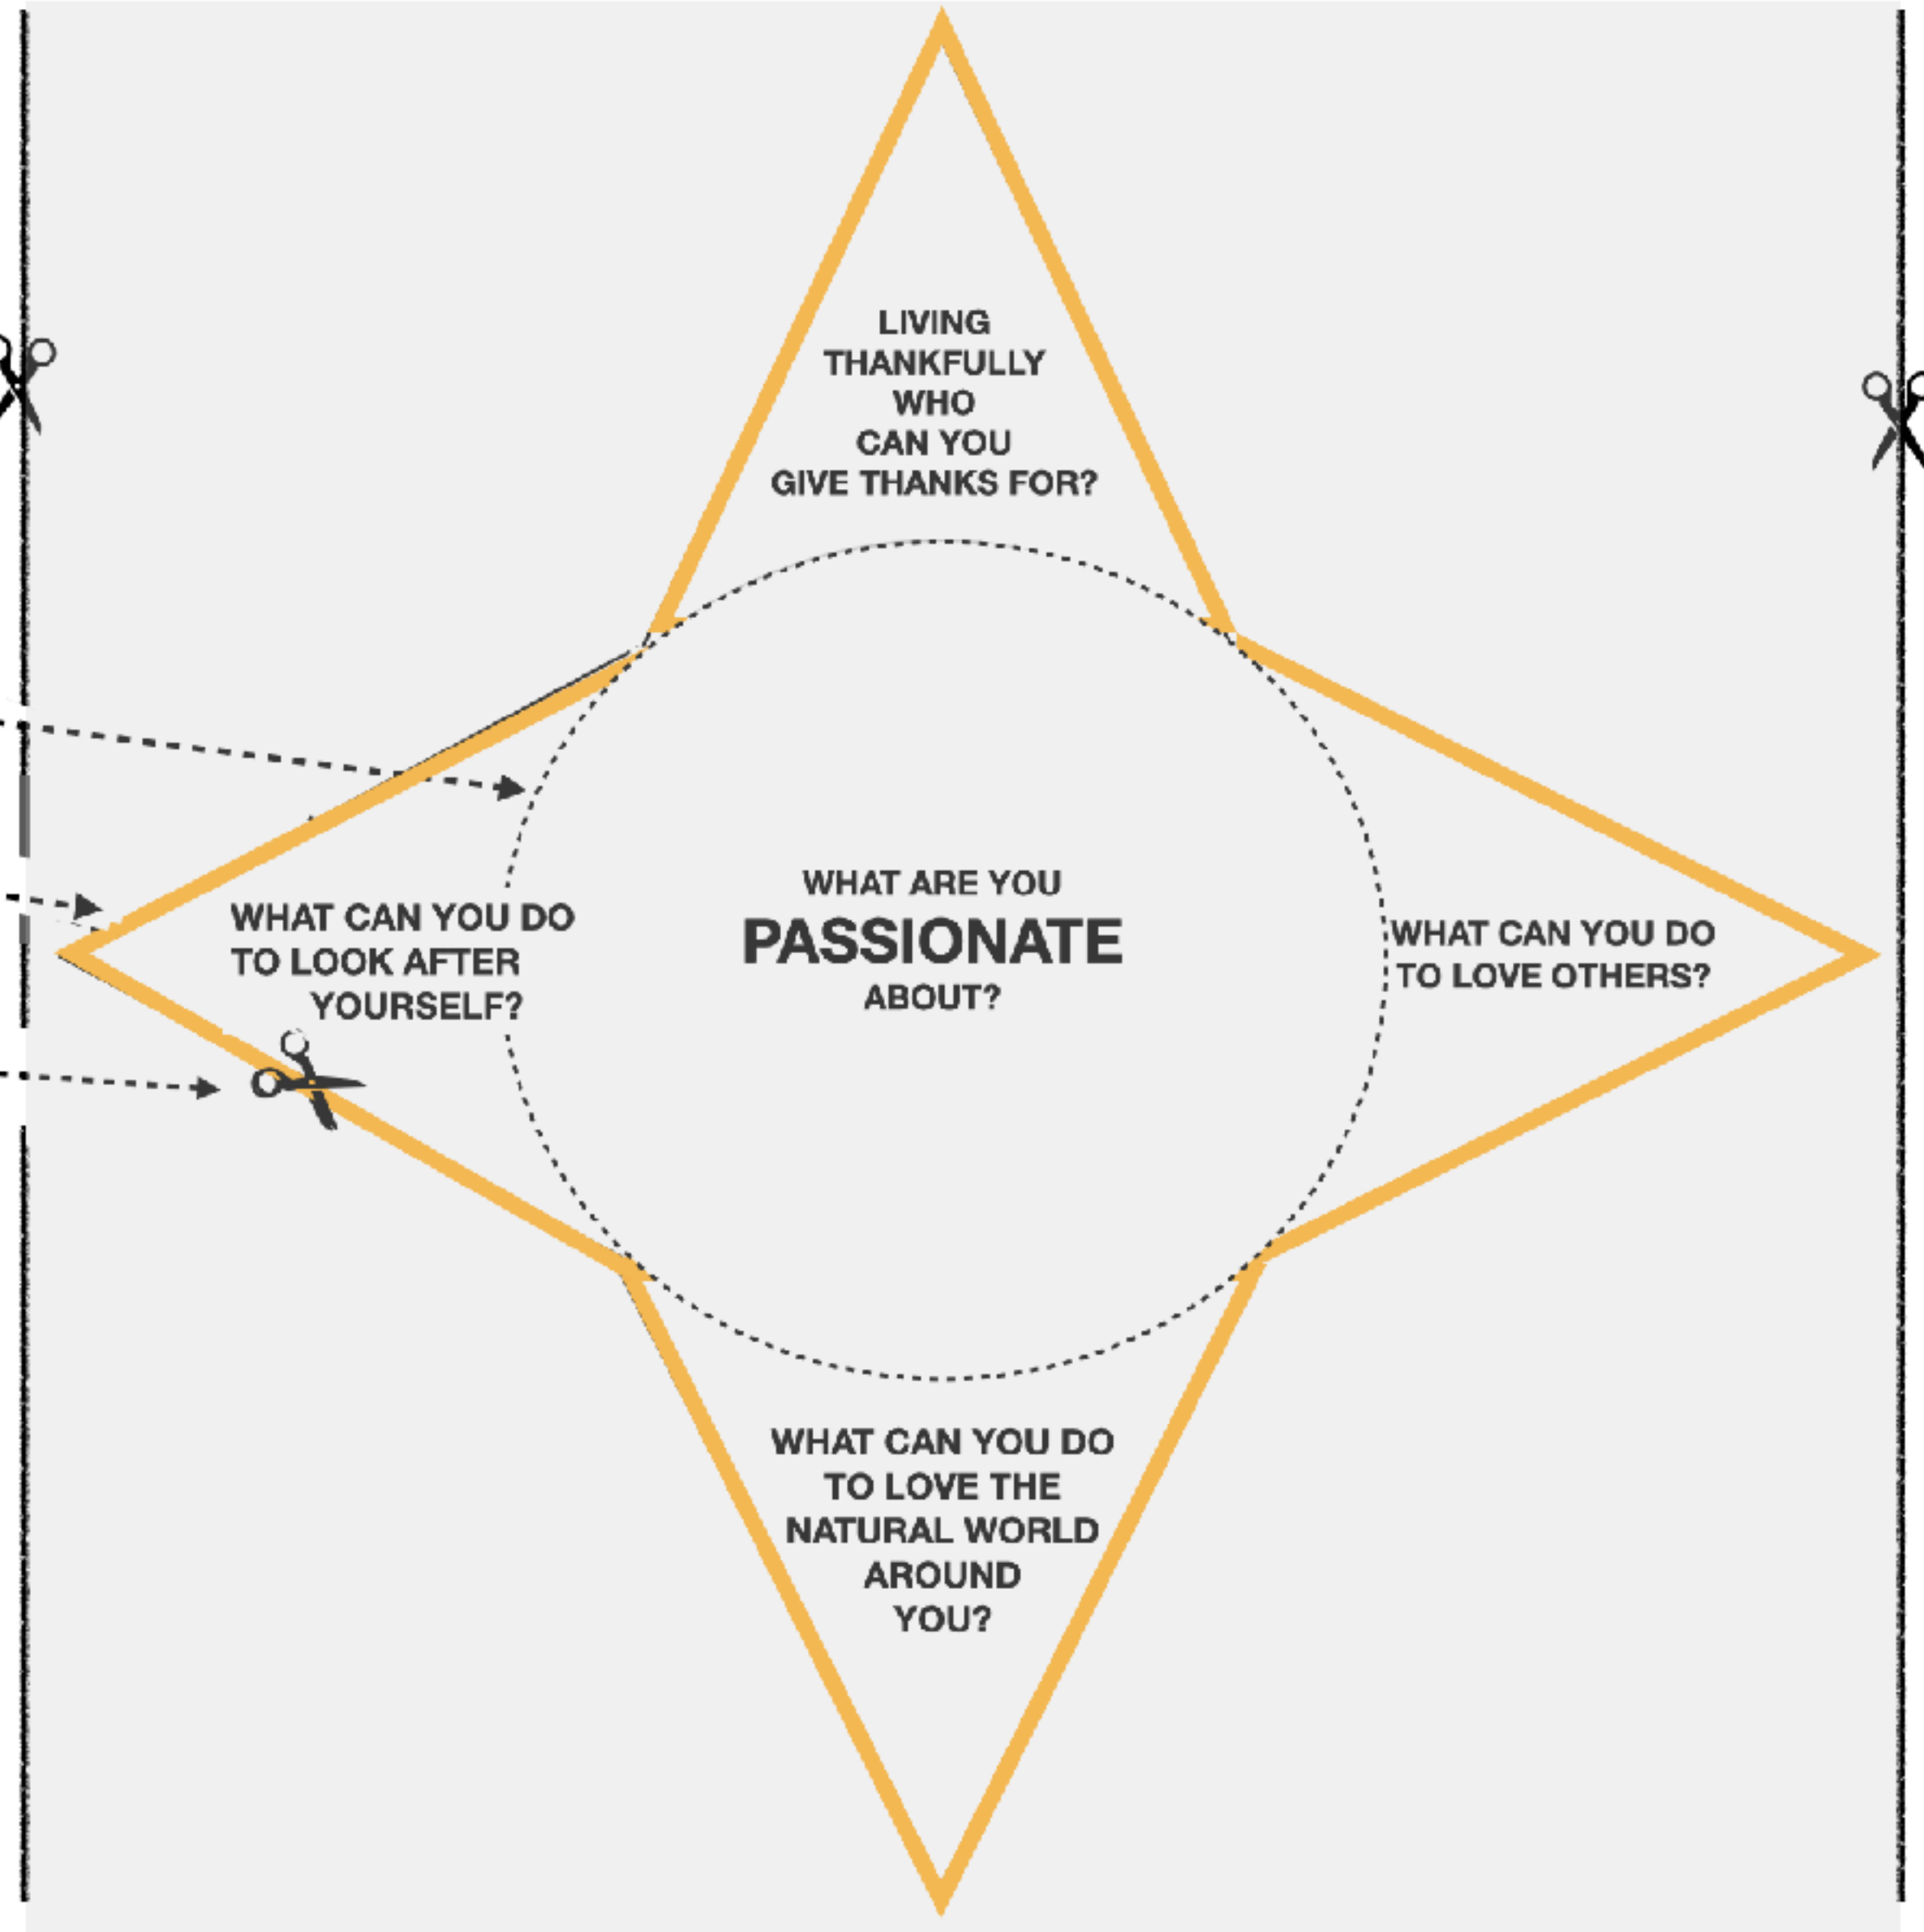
LIVING THANKFULLY WHO CAN YOU GIVE THANKS FOR?

WHAT CAN YOU DO TO LOOK AFTER YOURSELF?

WHAT ARE YOU PASSIONATE ABOUT?

WHAT CAN YOU DO TO LOVE OTHERS?

WHAT CAN YOU DO TO LOVE THE NATURAL WORLD AROUND YOU?